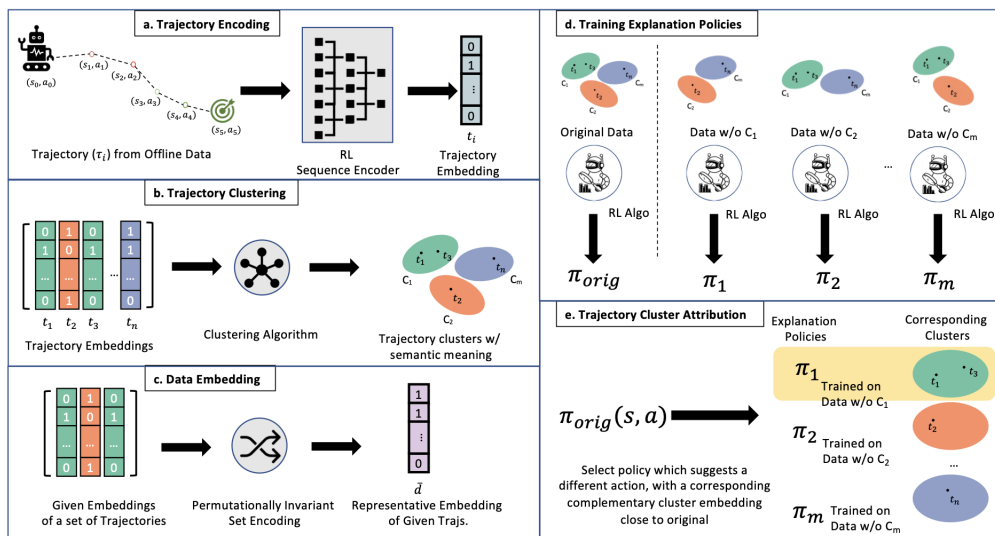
a. Trajectory Encoding

$(s_0, a_0)$ $(s_1, a_1)$ $(s_2, a_2)$ $(s_3, a_3)$ $(s_4, a_4)$ $(s_5, a_5)$

Trajectory ($\tau_i$) from Offline Data

RL Sequence Encoder

0
1
⋮
0

$t_i$
Trajectory Embedding

b. Trajectory Clustering

| 0 | 1 | 0 | ... | 1 |
|---|---|---|---|---|
| 1 | 0 | 1 | | 1 |
| ... | ... | ... | | ... |
| 0 | 1 | 0 | | 0 |

$t_1$ $t_2$ $t_3$ $t_n$
Trajectory Embeddings

Clustering Algorithm

$t_1$ $t_3$ $t_n$ $t_2$ C₁ Cₘ C₂

Trajectory clusters w/ semantic meaning

c. Data Embedding

| 0 | 1 | 0 |
|---|---|---|
| 1 | 0 | 1 |
| ... | ... | ... |
| 0 | 1 | 0 |

Given Embeddings of a set of Trajectories

Permutationally Invariant Set Encoding

1
1
⋮
0

$\bar{d}$
Representative Embedding of Given Trajs.

d. Training Explanation Policies

$t_1$ $t_3$ $t_n$ $t_2$ C₁ Cₘ C₂

Original Data

Data w/o C₁

Data w/o C₂

...

Data w/o Cₘ

RL Algo RL Algo RL Algo RL Algo

$\pi_{orig}$ $\pi_1$ $\pi_2$ $\pi_m$

e. Trajectory Cluster Attribution

Explanation Policies

Corresponding Clusters

$\pi_{orig}(s, a)$

$\pi_1$ Trained on Data w/o C₁

$\pi_2$ Trained on Data w/o C₂

...

$\pi_m$ Trained on Data w/o Cₘ

$t_1$ $t_3$ $t_2$ $t_n$

Select policy which suggests a different action, with a corresponding complementary cluster embedding close to original